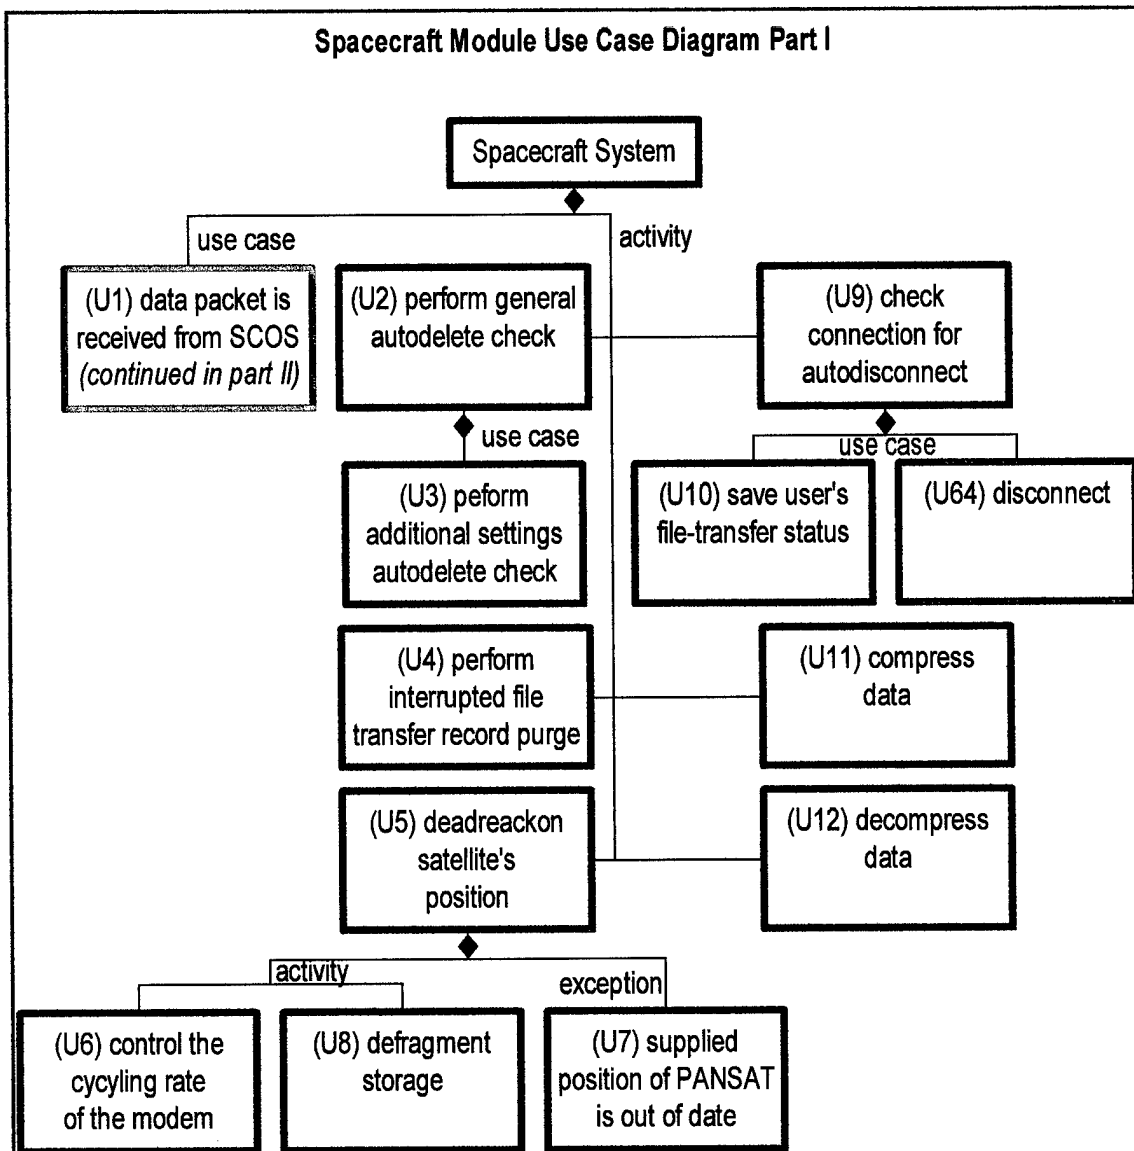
Spacecraft Module Use Case Diagram Part I

Spacecraft System

use case

activity

(U1) data packet is received from SCOS *(continued in part II)*

(U2) perform general autodelete check

(U9) check connection for autodisconnect

use case

use case

(U3) peform additional settings autodelete check

(U10) save user's file-transfer status

(U64) disconnect

(U4) perform interrupted file transfer record purge

(U11) compress data

(U5) deadreackon satellite's position

(U12) decompress data

activity

exception

(U6) control the cycyling rate of the modem

(U8) defragment storage

(U7) supplied position of PANSAT is out of date